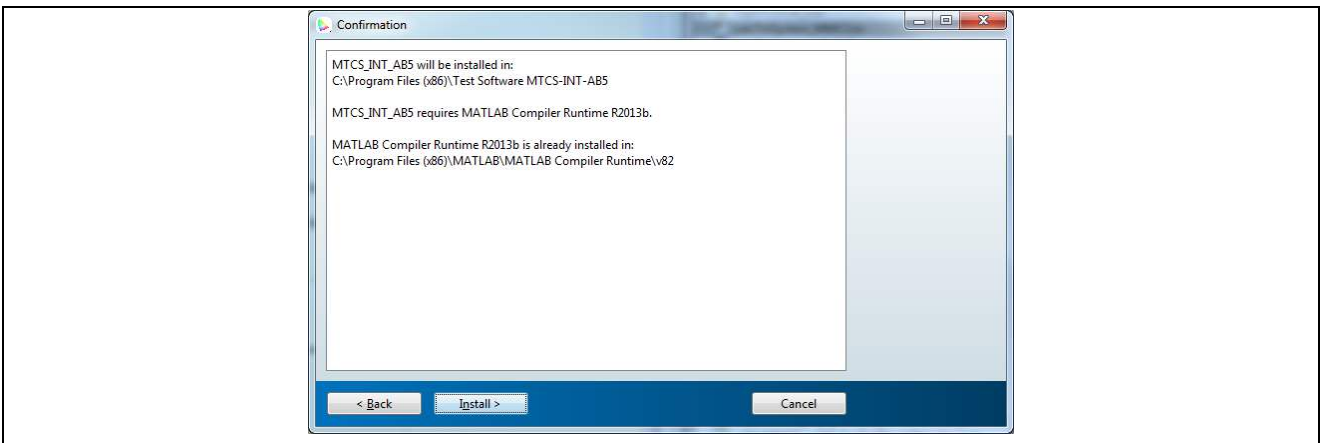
Confirmation

MTCS_INT_AB5 will be installed in:
C:\Program Files (x86)\Test Software MTCS-INT-AB5

MTCS_INT_AB5 requires MATLAB Compiler Runtime R2013b.

MATLAB Compiler Runtime R2013b is already installed in:
C:\Program Files (x86)\MATLAB\MATLAB Compiler Runtime\v82

< Back
Install >
Cancel